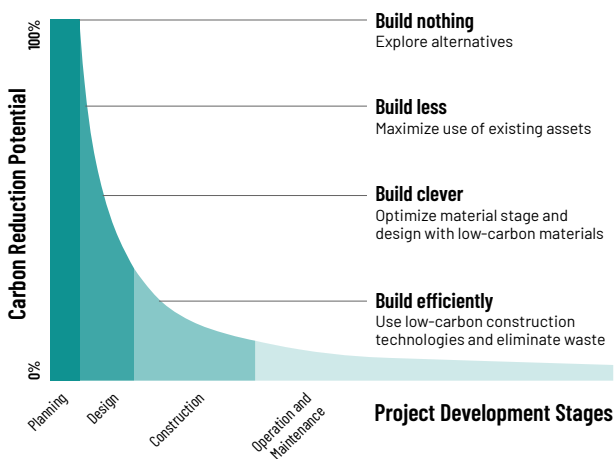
100%

Carbon Reduction Potential

0%

Build nothing
Explore alternatives

Build less
Maximize use of existing assets

Build clever
Optimize material stage and design with low-carbon materials

Build efficiently
Use low-carbon construction technologies and eliminate waste

Planning

Design

Construction

Operation and Maintenance

Project Development Stages